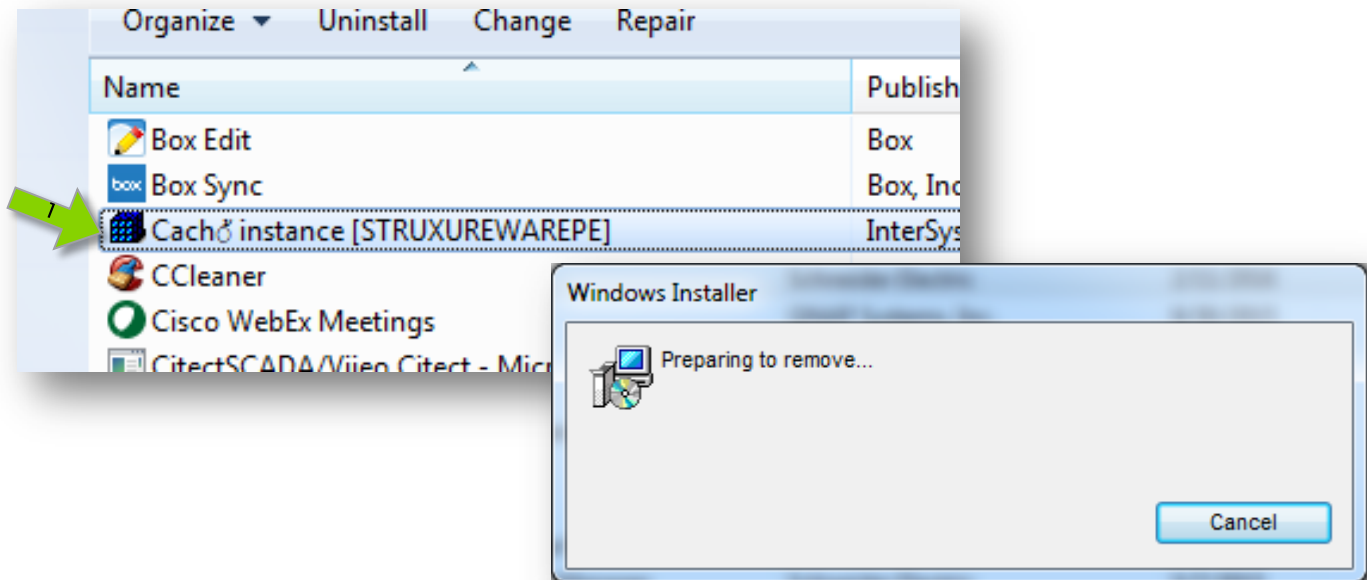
Organize ▾ Uninstall Change Repair

| Name | Publish |
|---|---|
| Box Edit | Box |
| Box Sync | Box, Inc |
| Cachð instance [STRUXUREWAREPE] | InterSys |
| CCleaner | |
| Cisco WebEx Meetings | |
| CitectSCADA/Vijeo Citect - Micr | |

1

Windows Installer

Preparing to remove...

Cancel